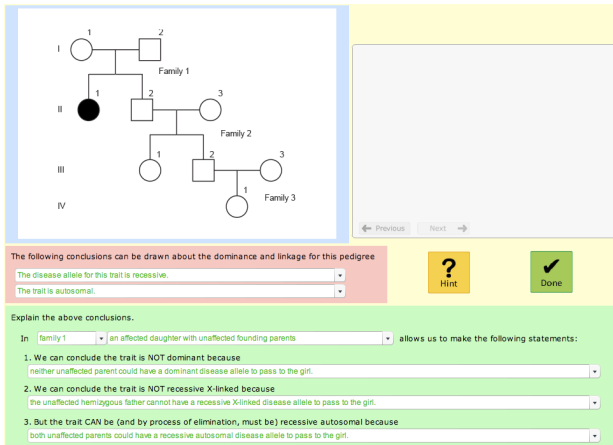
I
II
III
IV
1
2
Family 1
1
2
3
Family 2
1
2
3
1
Family 3

Previous
Next

The following conclusions can be drawn about the dominance and linkage for this pedigree

The disease allele for this trait is recessive.

The trait is autosomal.

?
Hint

Done

Explain the above conclusions.

In family 1 an affected daughter with unaffected founding parents allows us to make the following statements:

1. We can conclude the trait is NOT dominant because

neither unaffected parent could have a dominant disease allele to pass to the girl.

2. We can conclude the trait is NOT recessive X-linked because

the unaffected hemizygous father cannot have a recessive X-linked disease allele to pass to the girl.

3. But the trait CAN be (and by process of elimination, must be) recessive autosomal because

both unaffected parents could have a recessive autosomal disease allele to pass to the girl.